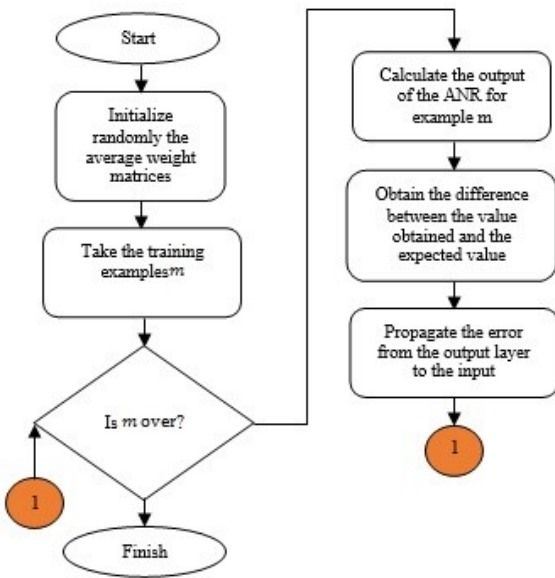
Start

Initialize randomly the average weight matrices

Take the training examples$m$

Is $m$ over?

1

Finish

Calculate the output of the ANR for example m

Obtain the difference between the value obtained and the expected value

Propagate the error from the output layer to the input

1